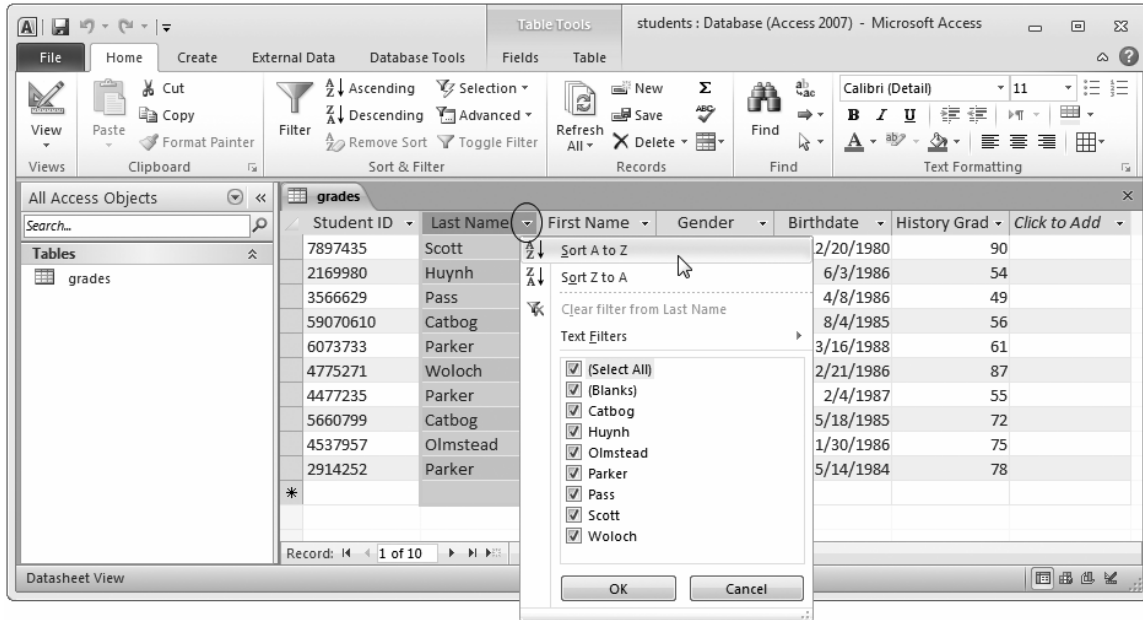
Table Tools students : Database (Access 2007) - Microsoft Access

File Home Create External Data Database Tools Fields Table

View Paste Cut Copy Format Painter Filter Ascending Descending Remove Sort Selection Advanced Toggle Filter Refresh All New Save Delete Σ Find Calibri (Detail) 11 B I U

Views Clipboard Sort & Filter Records Find Text Formatting

All Access Objects

Search...

Tables

grades

grades

| Student ID | Last Name | First Name | Gender | Birthdate | History Grad | Click to Add |
|---|---|---|---|---|---|---|
| 7897435 | Scott | | | 2/20/1980 | 90 | |
| 2169980 | Huynh | | | 6/3/1986 | 54 | |
| 3566629 | Pass | | | 4/8/1986 | 49 | |
| 59070610 | Catbog | | | 8/4/1985 | 56 | |
| 6073733 | Parker | | | 3/16/1988 | 61 | |
| 4775271 | Woloch | | | 2/21/1986 | 87 | |
| 4477235 | Parker | | | 2/4/1987 | 55 | |
| 5660799 | Catbog | | | 5/18/1985 | 72 | |
| 4537957 | Olmstead | | | 1/30/1986 | 75 | |
| 2914252 | Parker | | | 5/14/1984 | 78 | |

Sort A to Z
Sort Z to A
Clear filter from Last Name
Text Filters
(Select All)
(Blanks)
Catbog
Huynh
Olmstead
Parker
Pass
Scott
Woloch
OK Cancel

Record: 1 of 10

Datasheet View